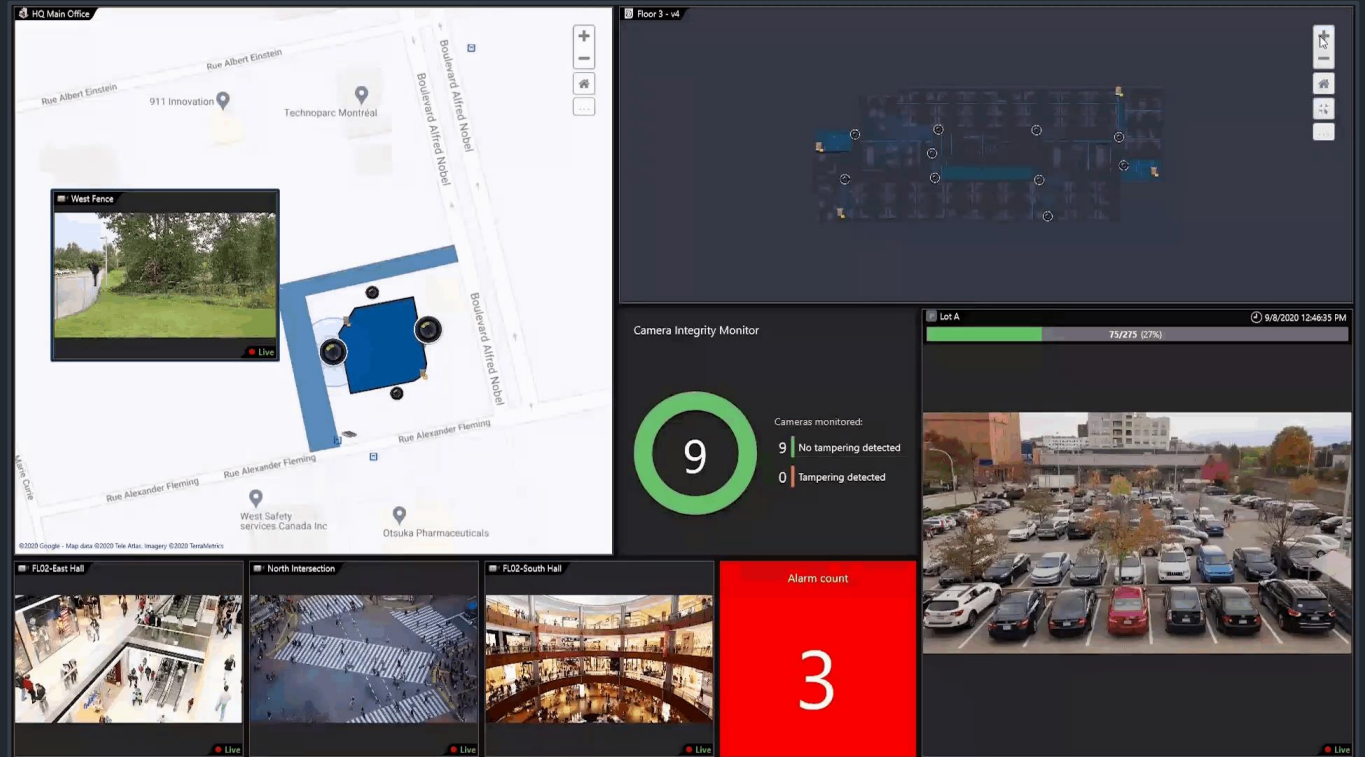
HQ Main Office

+
−

Rue Albert Einstein
Rue Albert Einstein
911 Innovation
Technoparc Montréal
Boulevard Alfred Nobel
Boulevard Alfred Nobel
Boulevard Alfred Nobel

West Fence
Live

Rue Alexander Fleming
Rue Alexander Fleming
Rue Alexander Fleming
Marie Curie
West Safety services Canada Inc
Otsuka Pharmaceuticals
©2020 Google - Map data ©2020 Tele Atlas, Imagery ©2020 TerraMetrics

Floor 3 - v4

+
−

Camera Integrity Monitor

9

Cameras monitored:
9 No tampering detected
0 Tampering detected

Lot A
9/8/2020 12:46:35 PM
75/275 (27%)
Live

FL02-East Hall
Live

North Intersection
Live

FL02-South Hall
Live

Alarm count
3